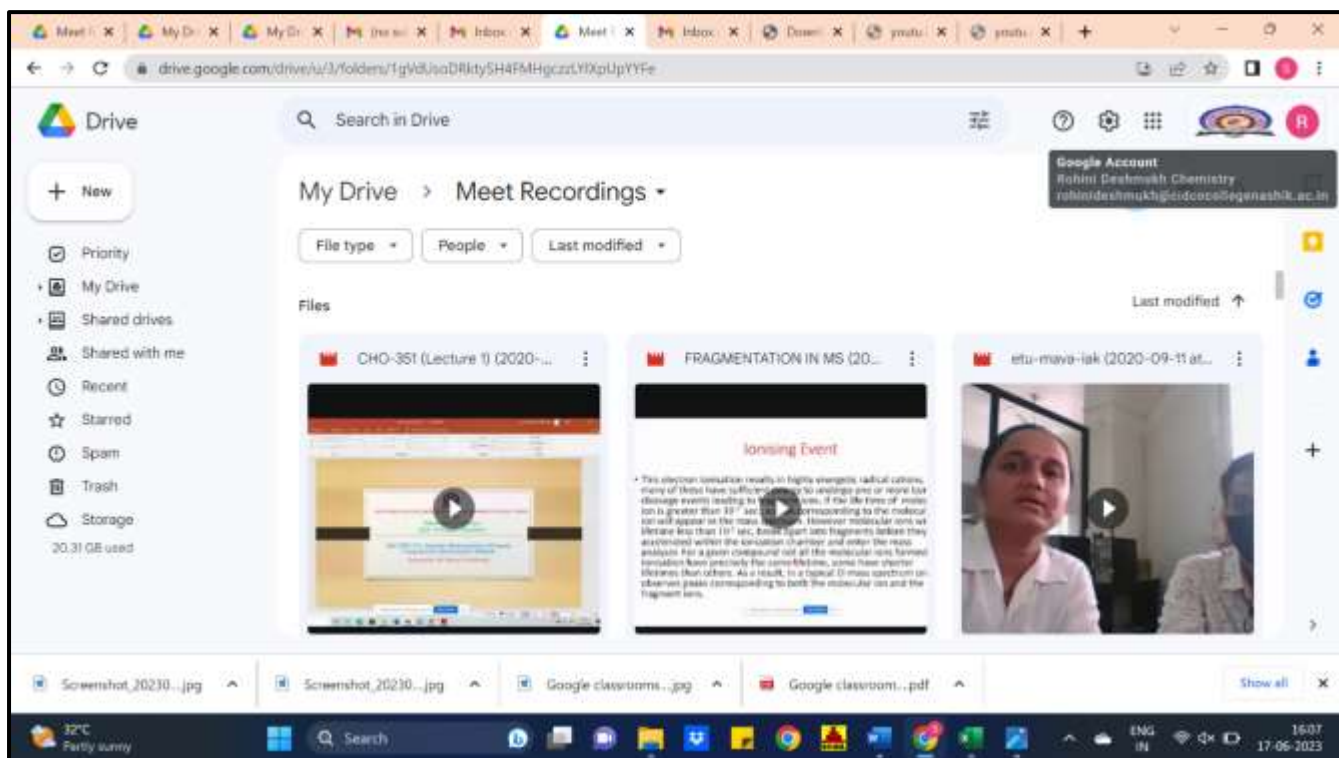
Meet | My Dr | My Dr | (no su | Inbox | Meet | Inbox | Down | youtu | youtu | +

drive.google.com/drive/u/3/folders/1gVdUsoDRktySH4FMHgczzLYlXpUpYYFe

Drive

Search in Drive

Google Account
Rohini Deshmukh Chemistry
rohinideshmukh@cdcocollegenashik.ac.in

New

Priority
My Drive
Shared drives
Shared with me
Recent
Starred
Spam
Trash
Storage
20.31 GB used

My Drive > Meet Recordings

File type
People
Last modified

Files

Last modified

CHO-351 (Lecture 1) (2020-...

FRAGMENTATION IN MS (20...

Ionising Event

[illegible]

etu-mava-iak (2020-09-11 at...

Screenshot_20230...jpg
Screenshot_20230...jpg
Google classrooms...jpg
Google classroom...pdf
Show all

32°C
Partly sunny

Search

ENG
IN

16:07
17-06-2023